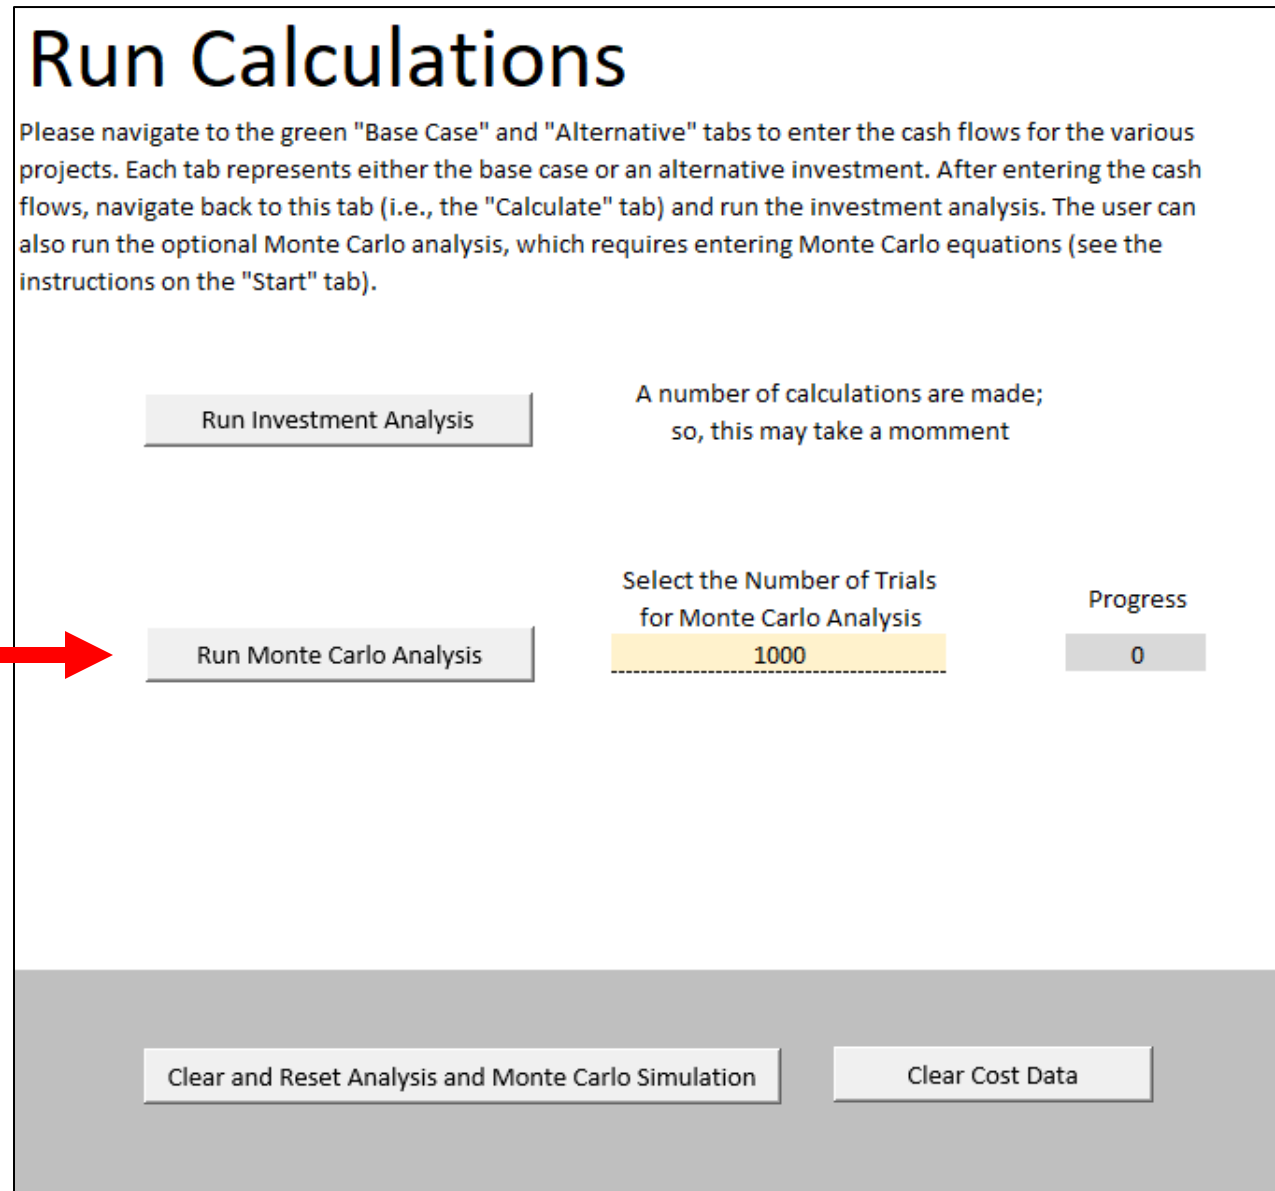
Run Calculations

Please navigate to the green "Base Case" and "Alternative" tabs to enter the cash flows for the various projects. Each tab represents either the base case or an alternative investment. After entering the cash flows, navigate back to this tab (i.e., the "Calculate" tab) and run the investment analysis. The user can also run the optional Monte Carlo analysis, which requires entering Monte Carlo equations (see the instructions on the "Start" tab).

Run Investment Analysis

A number of calculations are made; so, this may take a momment

Select the Number of Trials for Monte Carlo Analysis

Progress

Run Monte Carlo Analysis

1000

0

Clear and Reset Analysis and Monte Carlo Simulation

Clear Cost Data